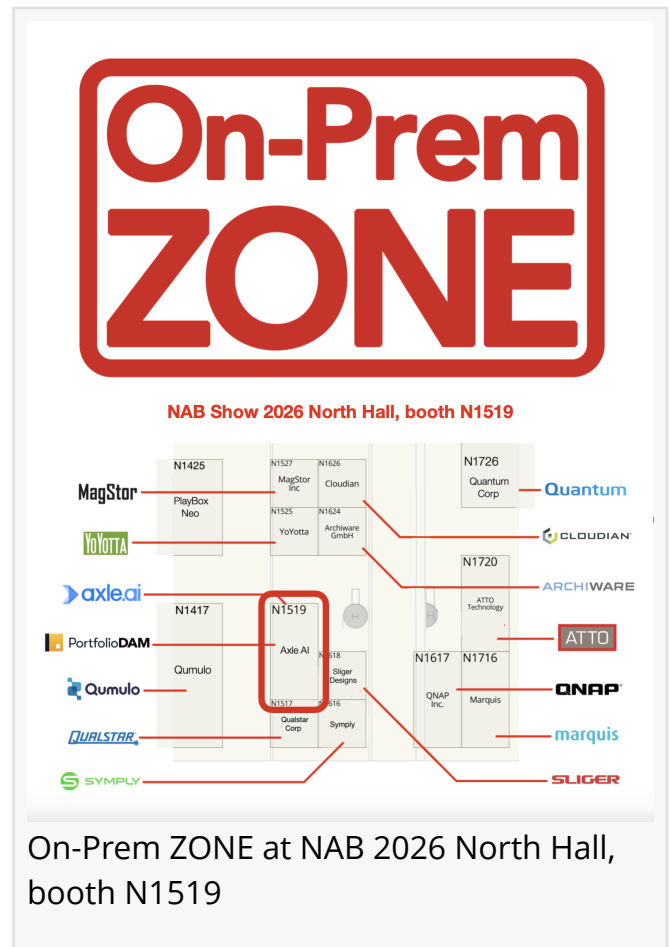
On-Prem ZONE

NAB Show 2026 North Hall, booth N1519

N1425
PlayBox Neo

N1527
MagStor Inc

N1626
Cloudian

N1525
YoYotta

N1624
Archiware GmbH

N1726
Quantum Corp

N1720
ATTO Technology

N1417
Qumulo

N1519
Axle AI

N1618
Sliger Designs

N1617
QNAP Inc.

N1716
Marquis

N1517
Qualstar Corp

N1616
Symply

MagStor
YoYotta
axle.ai
PortfolioDAM
Qumulo
QUALSTAR
SYMPLY
Quantum
CLOUDIAN
ARCHIWARE
ATTO
QNAP
marquis
SLIGER

On-Prem ZONE at NAB 2026 North Hall, booth N1519